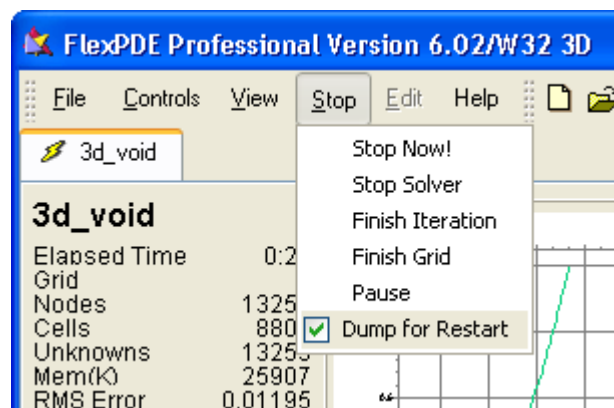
FlexPDE Professional Version 6.02/W32 3D

File Controls View Stop Edit Help

3d_void

3d_void
Elapsed Time 0:2
Grid
Nodes 1325
Cells 880
Unknowns 13253
Mem(K) 25907
RMS Error 0.01195

Stop Now!
Stop Solver
Finish Iteration
Finish Grid
Pause
Dump for Restart